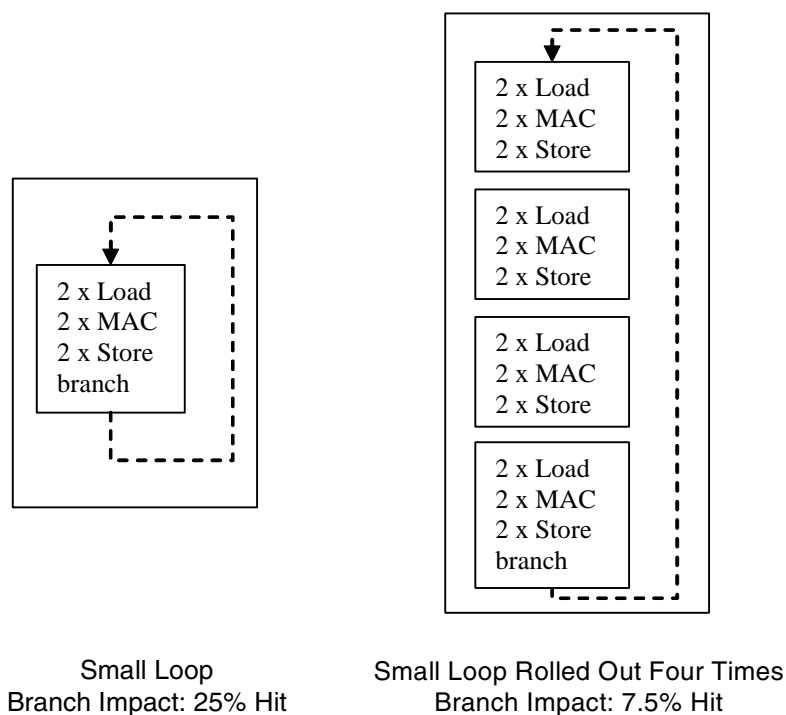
2 x Load
2 x MAC
2 x Store
branch

2 x Load
2 x MAC
2 x Store

2 x Load
2 x MAC
2 x Store

2 x Load
2 x MAC
2 x Store

2 x Load
2 x MAC
2 x Store
branch

Small Loop
Branch Impact: 25% Hit

Small Loop Rolled Out Four Times
Branch Impact: 7.5% Hit